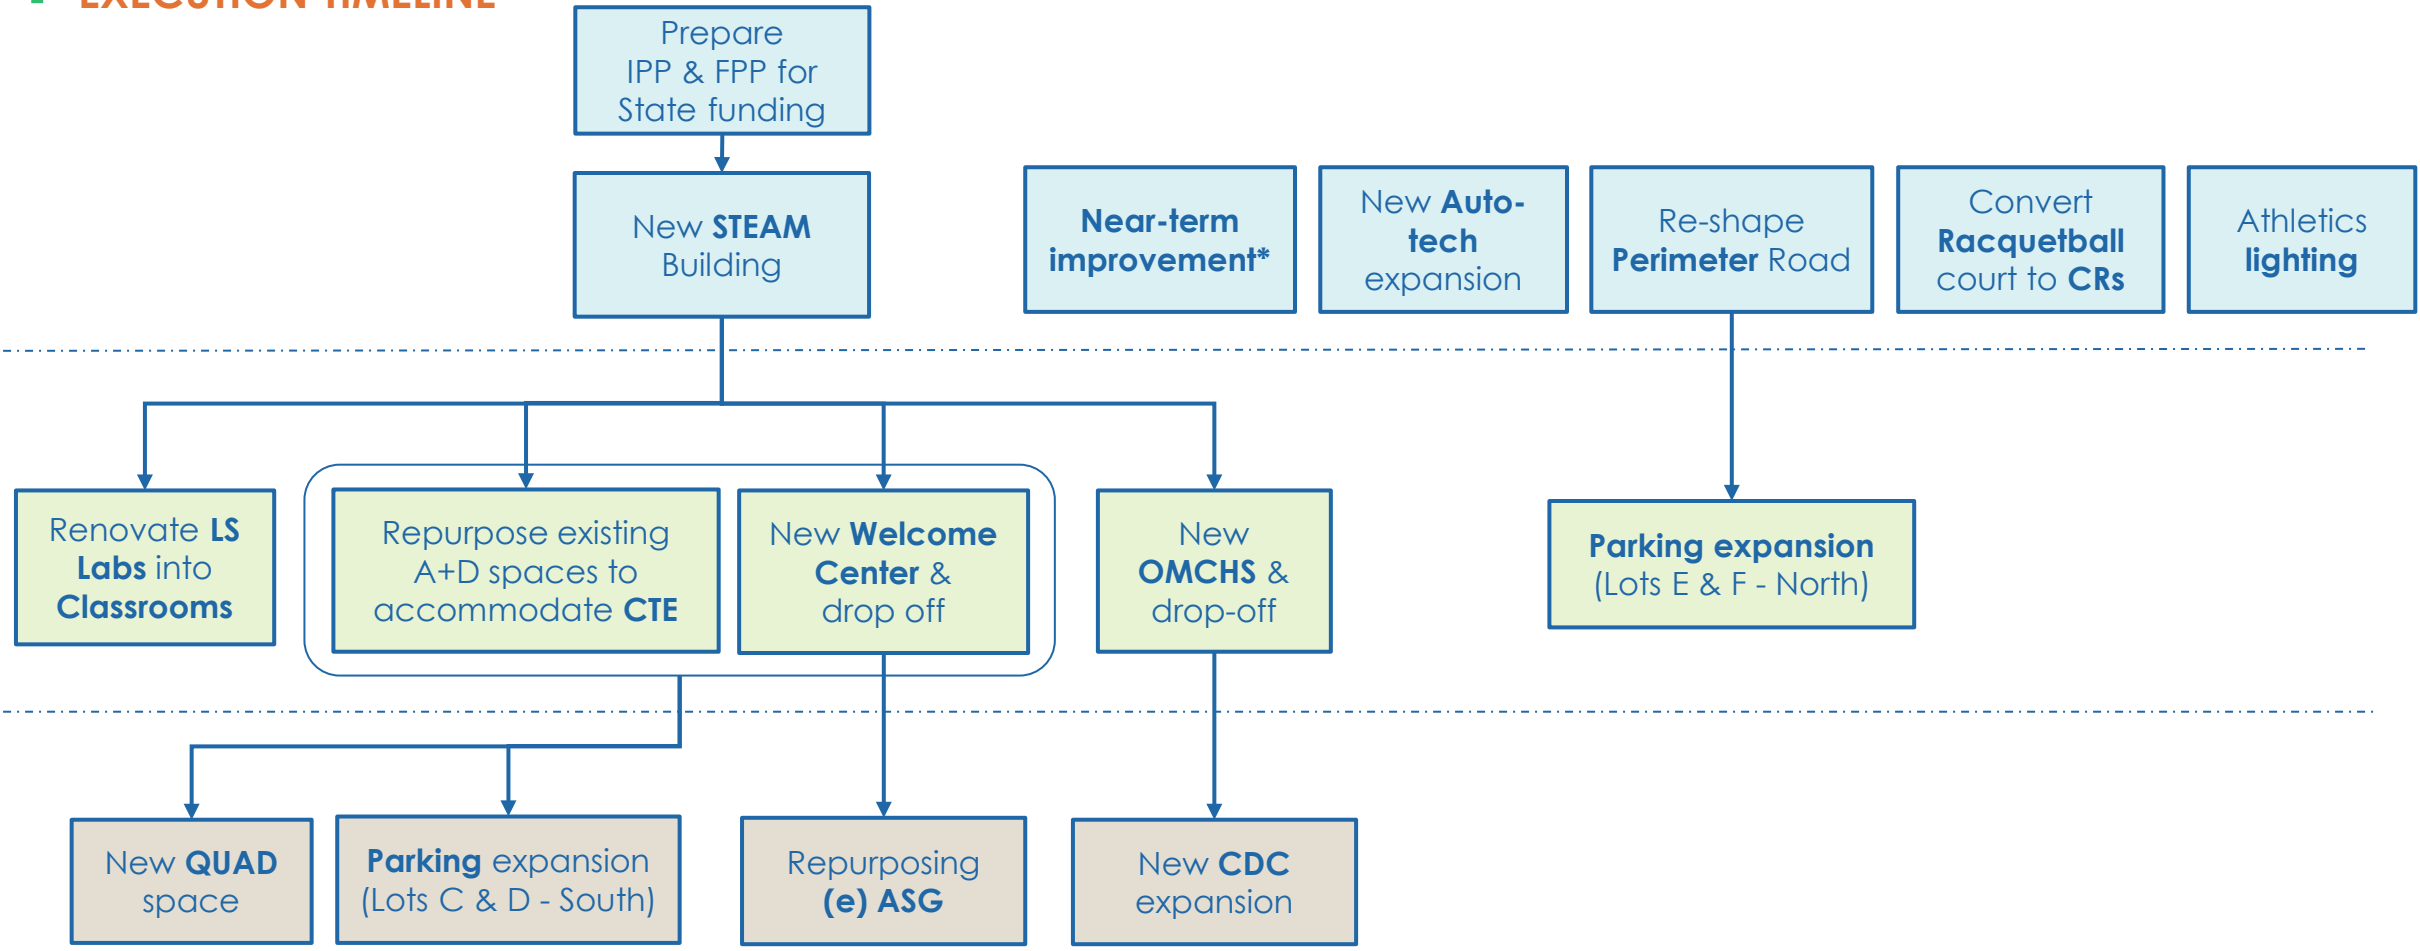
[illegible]

Prepare IPP & FPP for State funding

New STEAM Building

Near-term improvement*

New Auto-tech expansion

Re-shape Perimeter Road

Convert Racquetball court to CRs

Athletics lighting

Renovate LS Labs into Classrooms

Repurpose existing A+D spaces to accommodate CTE

New Welcome Center & drop off

New OMCHS & drop-off

Parking expansion (Lots E & F - North)

New QUAD space

Parking expansion (Lots C & D - South)

Repurposing (e) ASG

New CDC expansion